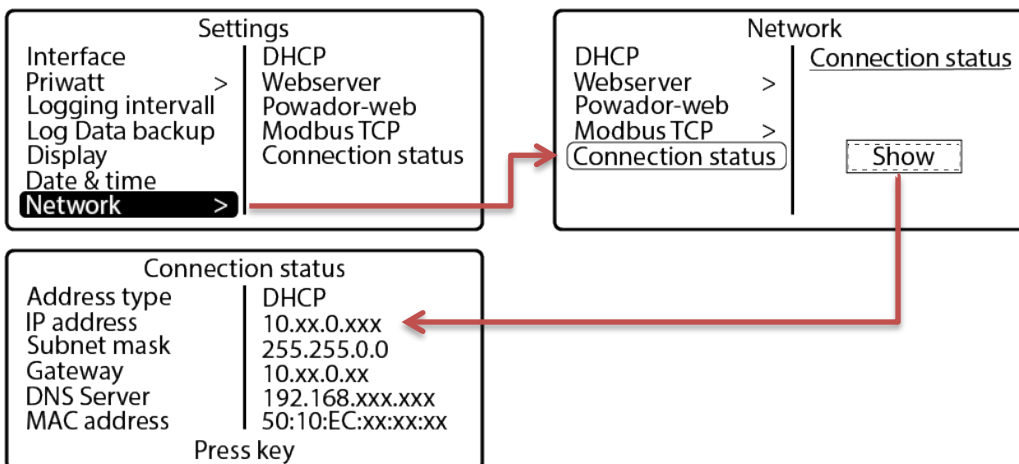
Settings

| | |
|---|---|
| Interface | DHCP |
| Priwatt > | Webserver |
| Logging intervall | Powador-web |
| Log Data backup | Modbus TCP |
| Display | Connection status |
| Date & time | |
| Network > | |

Network

| | |
|---|---|
| DHCP | Connection status |
| Webserver > | |
| Powador-web | |
| Modbus TCP > | |
| Connection status | Show |

Connection status

| | |
|---|---|
| Address type | DHCP |
| IP address | 10.xx.0.xxx |
| Subnet mask | 255.255.0.0 |
| Gateway | 10.xx.0.xx |
| DNS Server | 192.168.xxx.xxx |
| MAC address | 50:10:EC:xx:xx:xx |

Press key